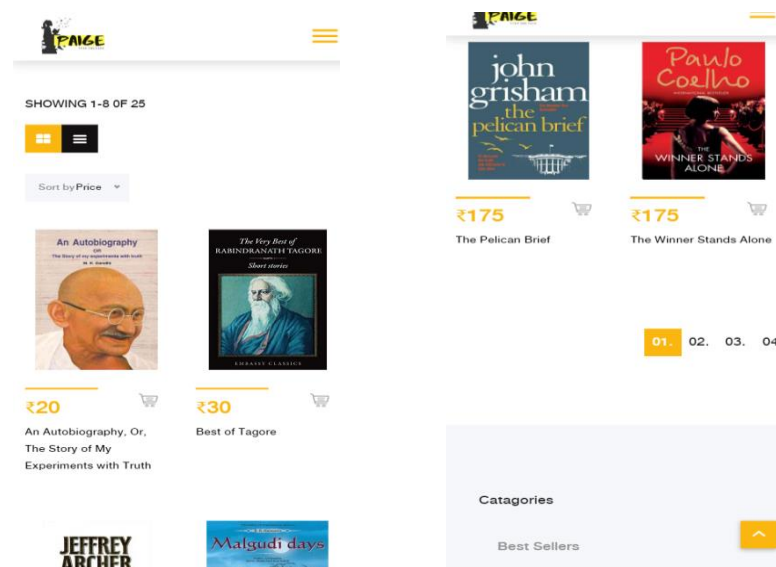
PAIGE

SHOWING 1-8 0F 25

Sort by Price

An Autobiography OR The Story of my experiments with truth M. K. Gandhi

The Very Best of RABINDRANATH TAGORE Short stories EMBASSY CLASSICS

₹20

An Autobiography, Or, The Story of My Experiments with Truth

₹30

Best of Tagore

JEFFREY ARCHER

Malgudi days

PAIGE

john grisham the pelican brief

Paulo Coelho THE WINNER STANDS ALONE

₹175

The Pelican Brief

₹175

The Winner Stands Alone

01. 02. 03. 04

Catagories

Best Sellers